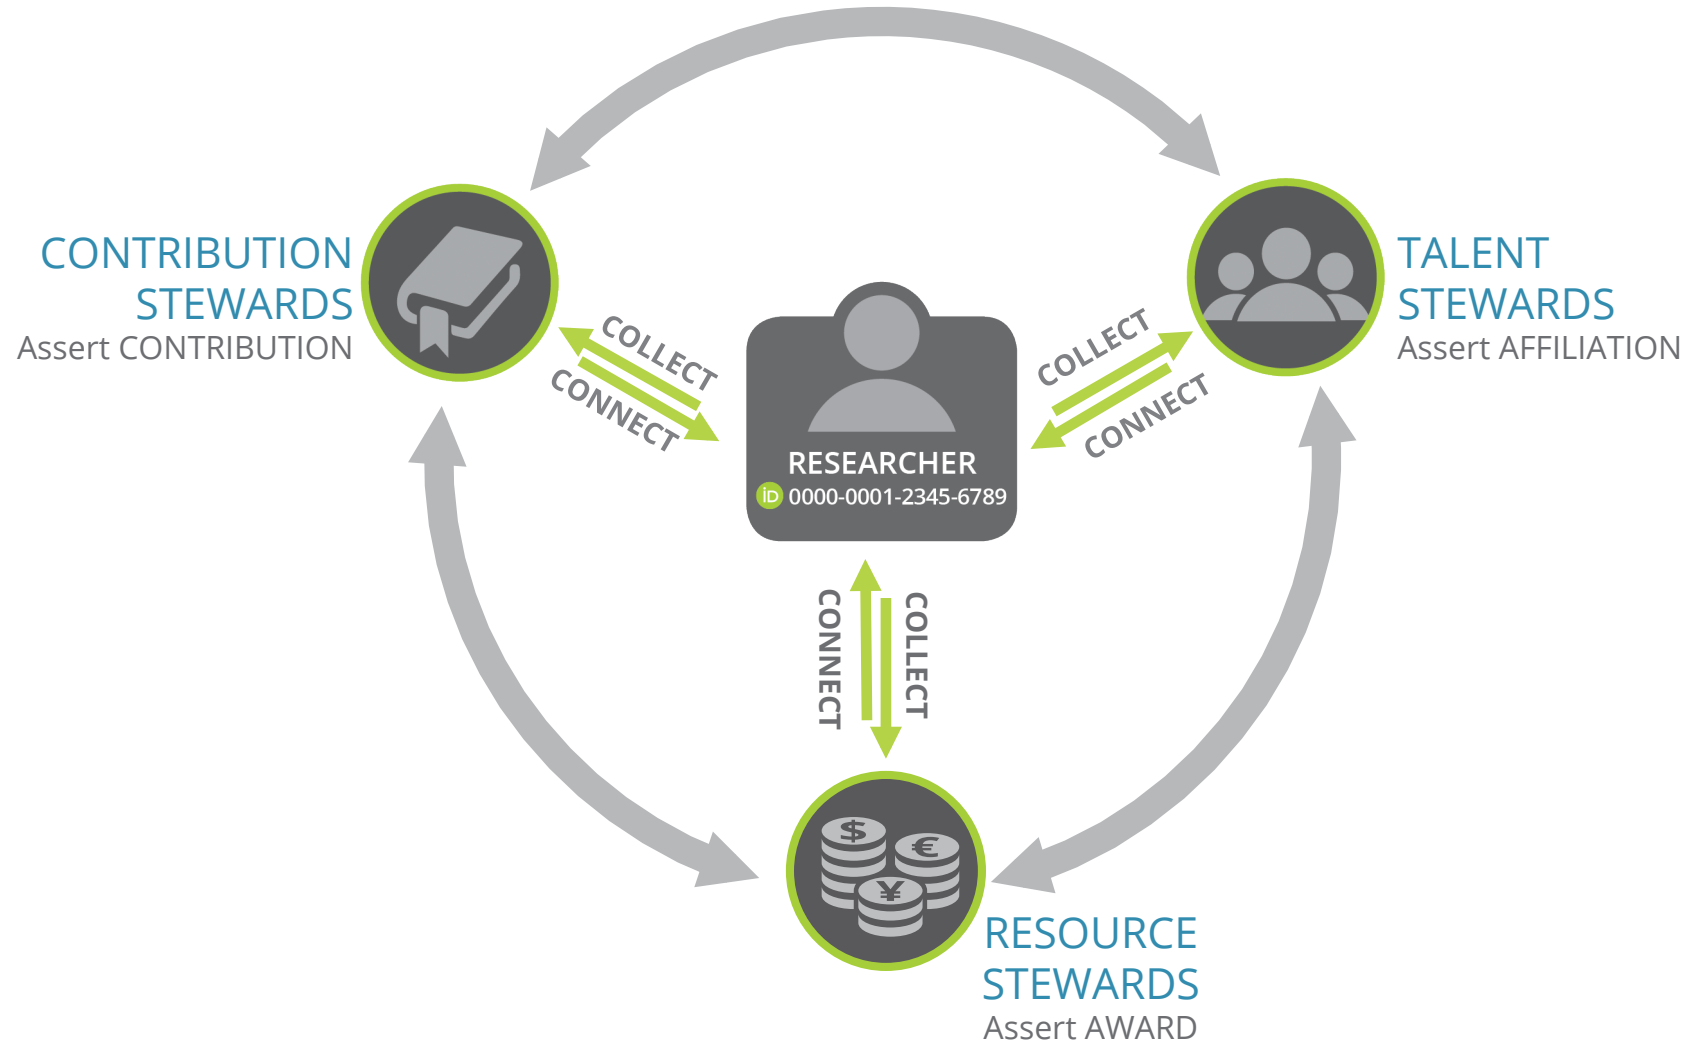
CONTRIBUTION STEWARDS
Assert CONTRIBUTION

TALENT STEWARDS
Assert AFFILIATION

COLLECT
CONNECT

RESEARCHER
iD 0000-0001-2345-6789

COLLECT
CONNECT

CONNECT
COLLECT

$ € ¥

RESOURCE STEWARDS
Assert AWARD